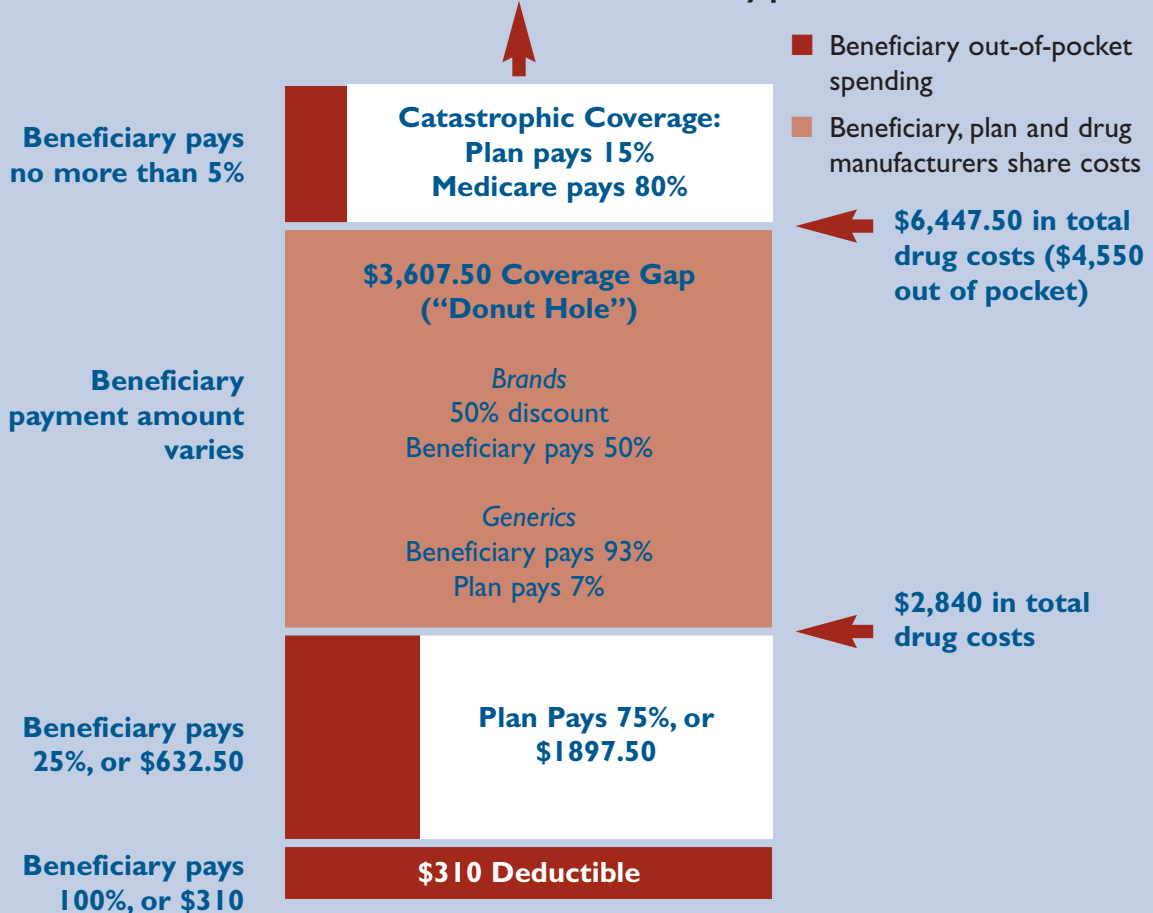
Beneficiary out-of-pocket spending

Beneficiary, plan and drug manufacturers share costs

Beneficiary pays no more than 5%

Catastrophic Coverage:
Plan pays 15%
Medicare pays 80%

$6,447.50 in total drug costs ($4,550 out of pocket)

Beneficiary payment amount varies

$3,607.50 Coverage Gap ("Donut Hole")

*Brands*
50% discount
Beneficiary pays 50%

*Generics*
Beneficiary pays 93%
Plan pays 7%

$2,840 in total drug costs

Beneficiary pays 25%, or $632.50

Plan Pays 75%, or $1897.50

Beneficiary pays 100%, or $310

$310 Deductible